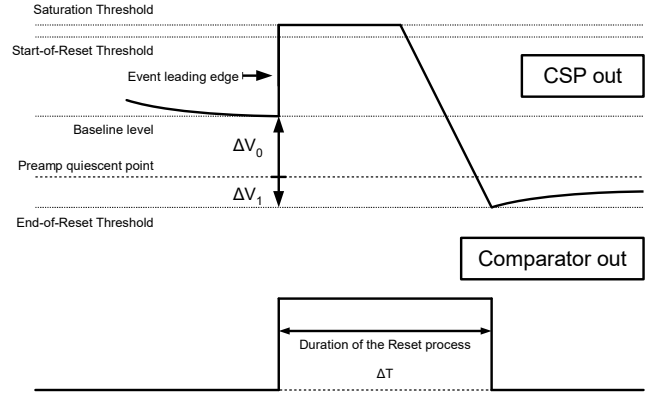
Saturation Threshold

Start-of-Reset Threshold

Event leading edge

CSP out

Baseline level

$\Delta V_0$

Preamp quiescent point

$\Delta V_1$

End-of-Reset Threshold

Comparator out

Duration of the Reset process

$\Delta T$